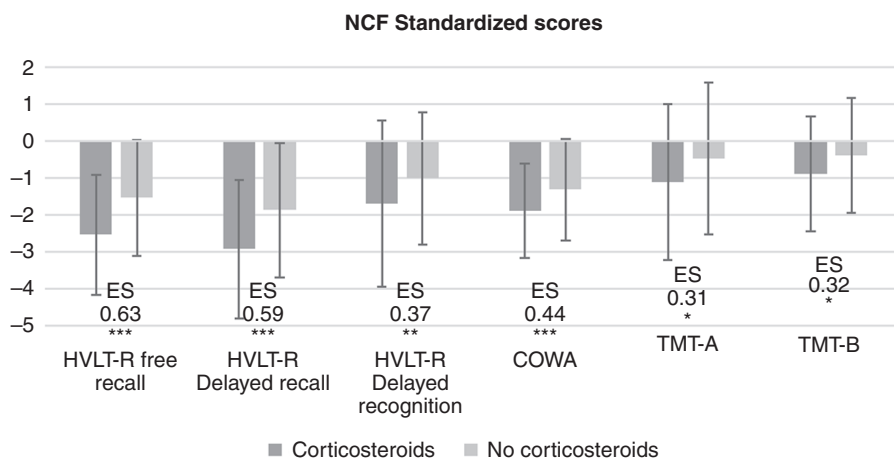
NCF Standardized scores

2
1
0
–1
–2
–3
–4
–5

ES 0.63 ***
ES 0.59 ***
ES 0.37 **
ES 0.44 ***
ES 0.31 *
ES 0.32 *

HVLT-R free recall
HVLT-R Delayed recall
HVLT-R Delayed recognition
COWA
TMT-A
TMT-B

Corticosteroids
No corticosteroids